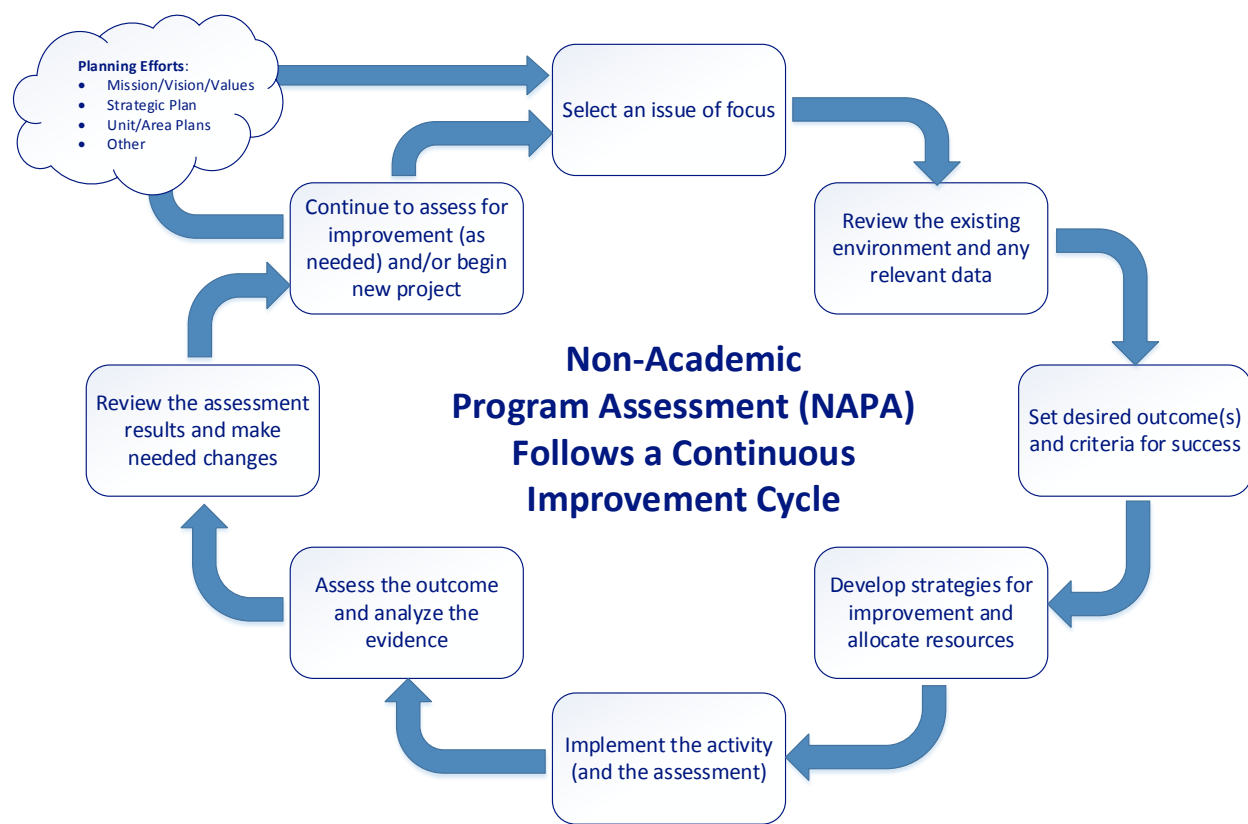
**Planning Efforts**:
- Mission/Vision/Values
- Strategic Plan
- Unit/Area Plans
- Other

Select an issue of focus

Review the existing environment and any relevant data

Set desired outcome(s) and criteria for success

Develop strategies for improvement and allocate resources

Implement the activity (and the assessment)

Assess the outcome and analyze the evidence

Review the assessment results and make needed changes

Continue to assess for improvement (as needed) and/or begin new project

Non-Academic Program Assessment (NAPA) Follows a Continuous Improvement Cycle